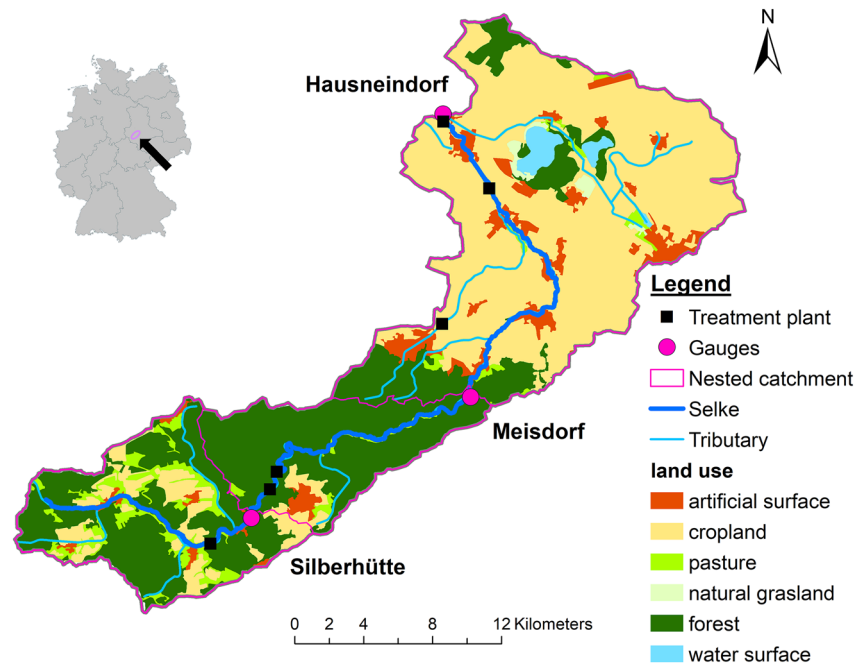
N

Hausneindorf

Meisdorf

Silberhütte

Legend
Treatment plant
Gauges
Nested catchment
Selke
Tributary
land use
artificial surface
cropland
pasture
natural grasland
forest
water surface

0 2 4 8 12 Kilometers